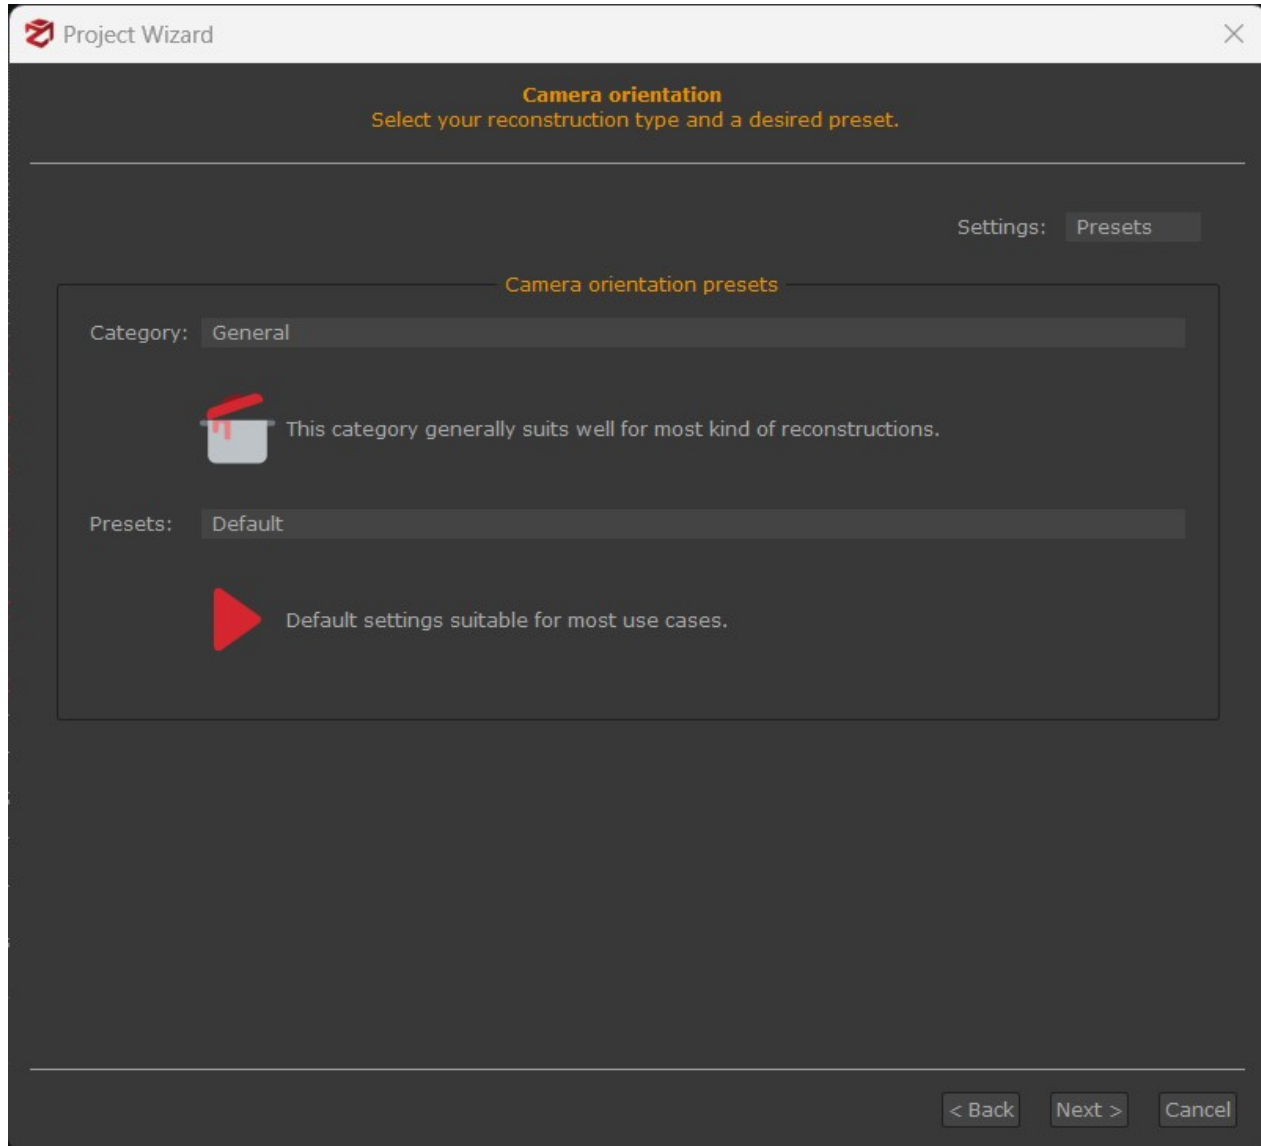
Project Wizard

Camera orientation
Select your reconstruction type and a desired preset.

Settings: Presets

Camera orientation presets

Category: General

This category generally suits well for most kind of reconstructions.

Presets: Default

Default settings suitable for most use cases.

< Back Next > Cancel